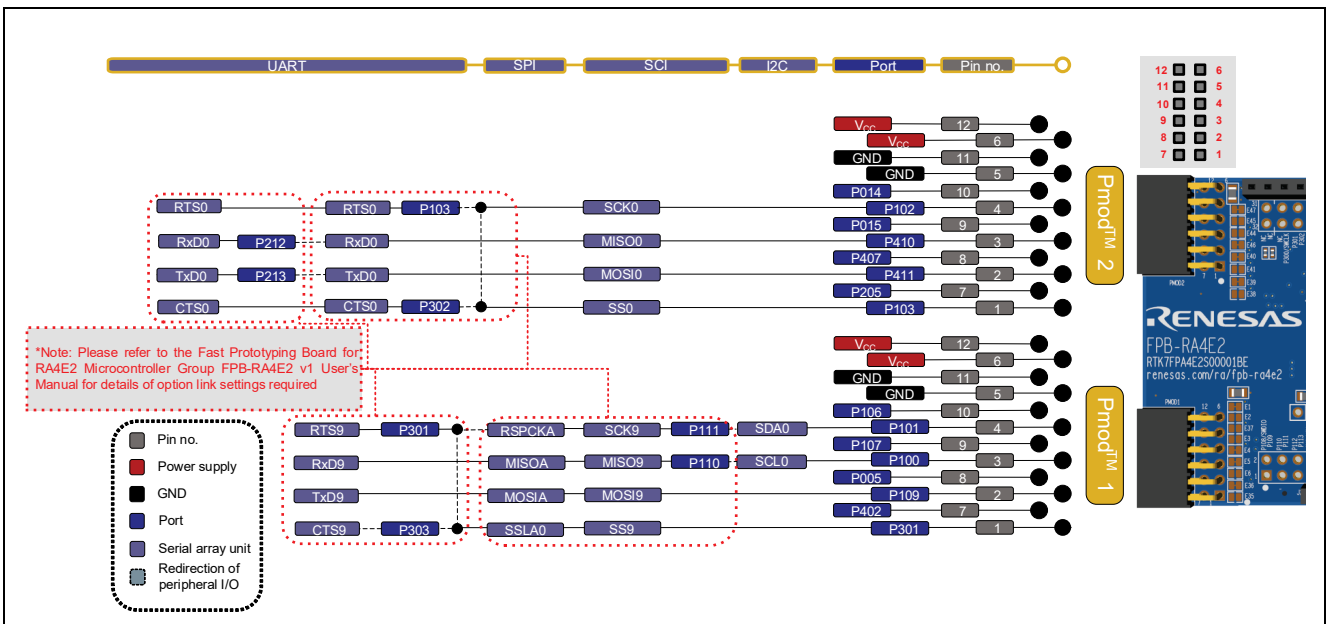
UART | SPI | SCI | I2C | Port | Pin no.

12 6
11 5
10 4
9 3
8 2
7 1

$V_{CC}$ 12
$V_{CC}$ 6
GND 11
GND 5
P014 10
RTS0 | RTS0 P103 | SCK0 | P102 4
P015 9
RxD0 P212 | RxD0 | MISO0 | P410 3
P407 8
TxD0 P213 | TxD0 | MOSI0 | P411 2
P205 7
CTS0 | CTS0 P302 | SS0 | P103 1

Pmod$^{TM}$ 2

*Note: Please refer to the Fast Prototyping Board for RA4E2 Microcontroller Group FPB-RA4E2 v1 User's Manual for details of option link settings required

$V_{CC}$ 12
$V_{CC}$ 6
GND 11
GND 5
P106 10
RTS9 P301 | RSPCKA | SCK9 P111 | SDA0 | P101 4
P107 9
RxD9 | MISOA | MISO9 P110 | SCL0 | P100 3
P005 8
TxD9 | MOSIA | MOSI9 | P109 2
P402 7
CTS9 P303 | SSLA0 | SS9 | P301 1

Pmod$^{TM}$ 1

Pin no.
Power supply
GND
Port
Serial array unit
Redirection of peripheral I/O

PMOD2
RENESAS
FPB-RA4E2
RTK7FPA4E2S00001BE
renesas.com/ra/fpb-ra4e2
PMOD1